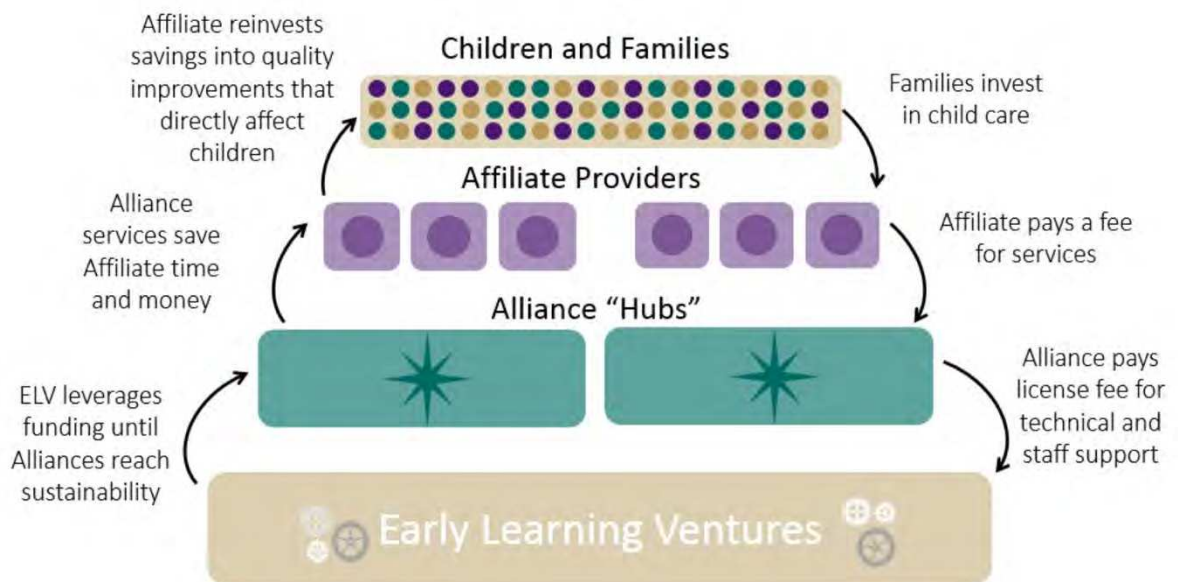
Affiliate reinvests savings into quality improvements that directly affect children

Children and Families

Families invest in child care

Affiliate Providers

Alliance services save Affiliate time and money

Affiliate pays a fee for services

Alliance "Hubs"

ELV leverages funding until Alliances reach sustainability

Alliance pays license fee for technical and staff support

Early Learning Ventures